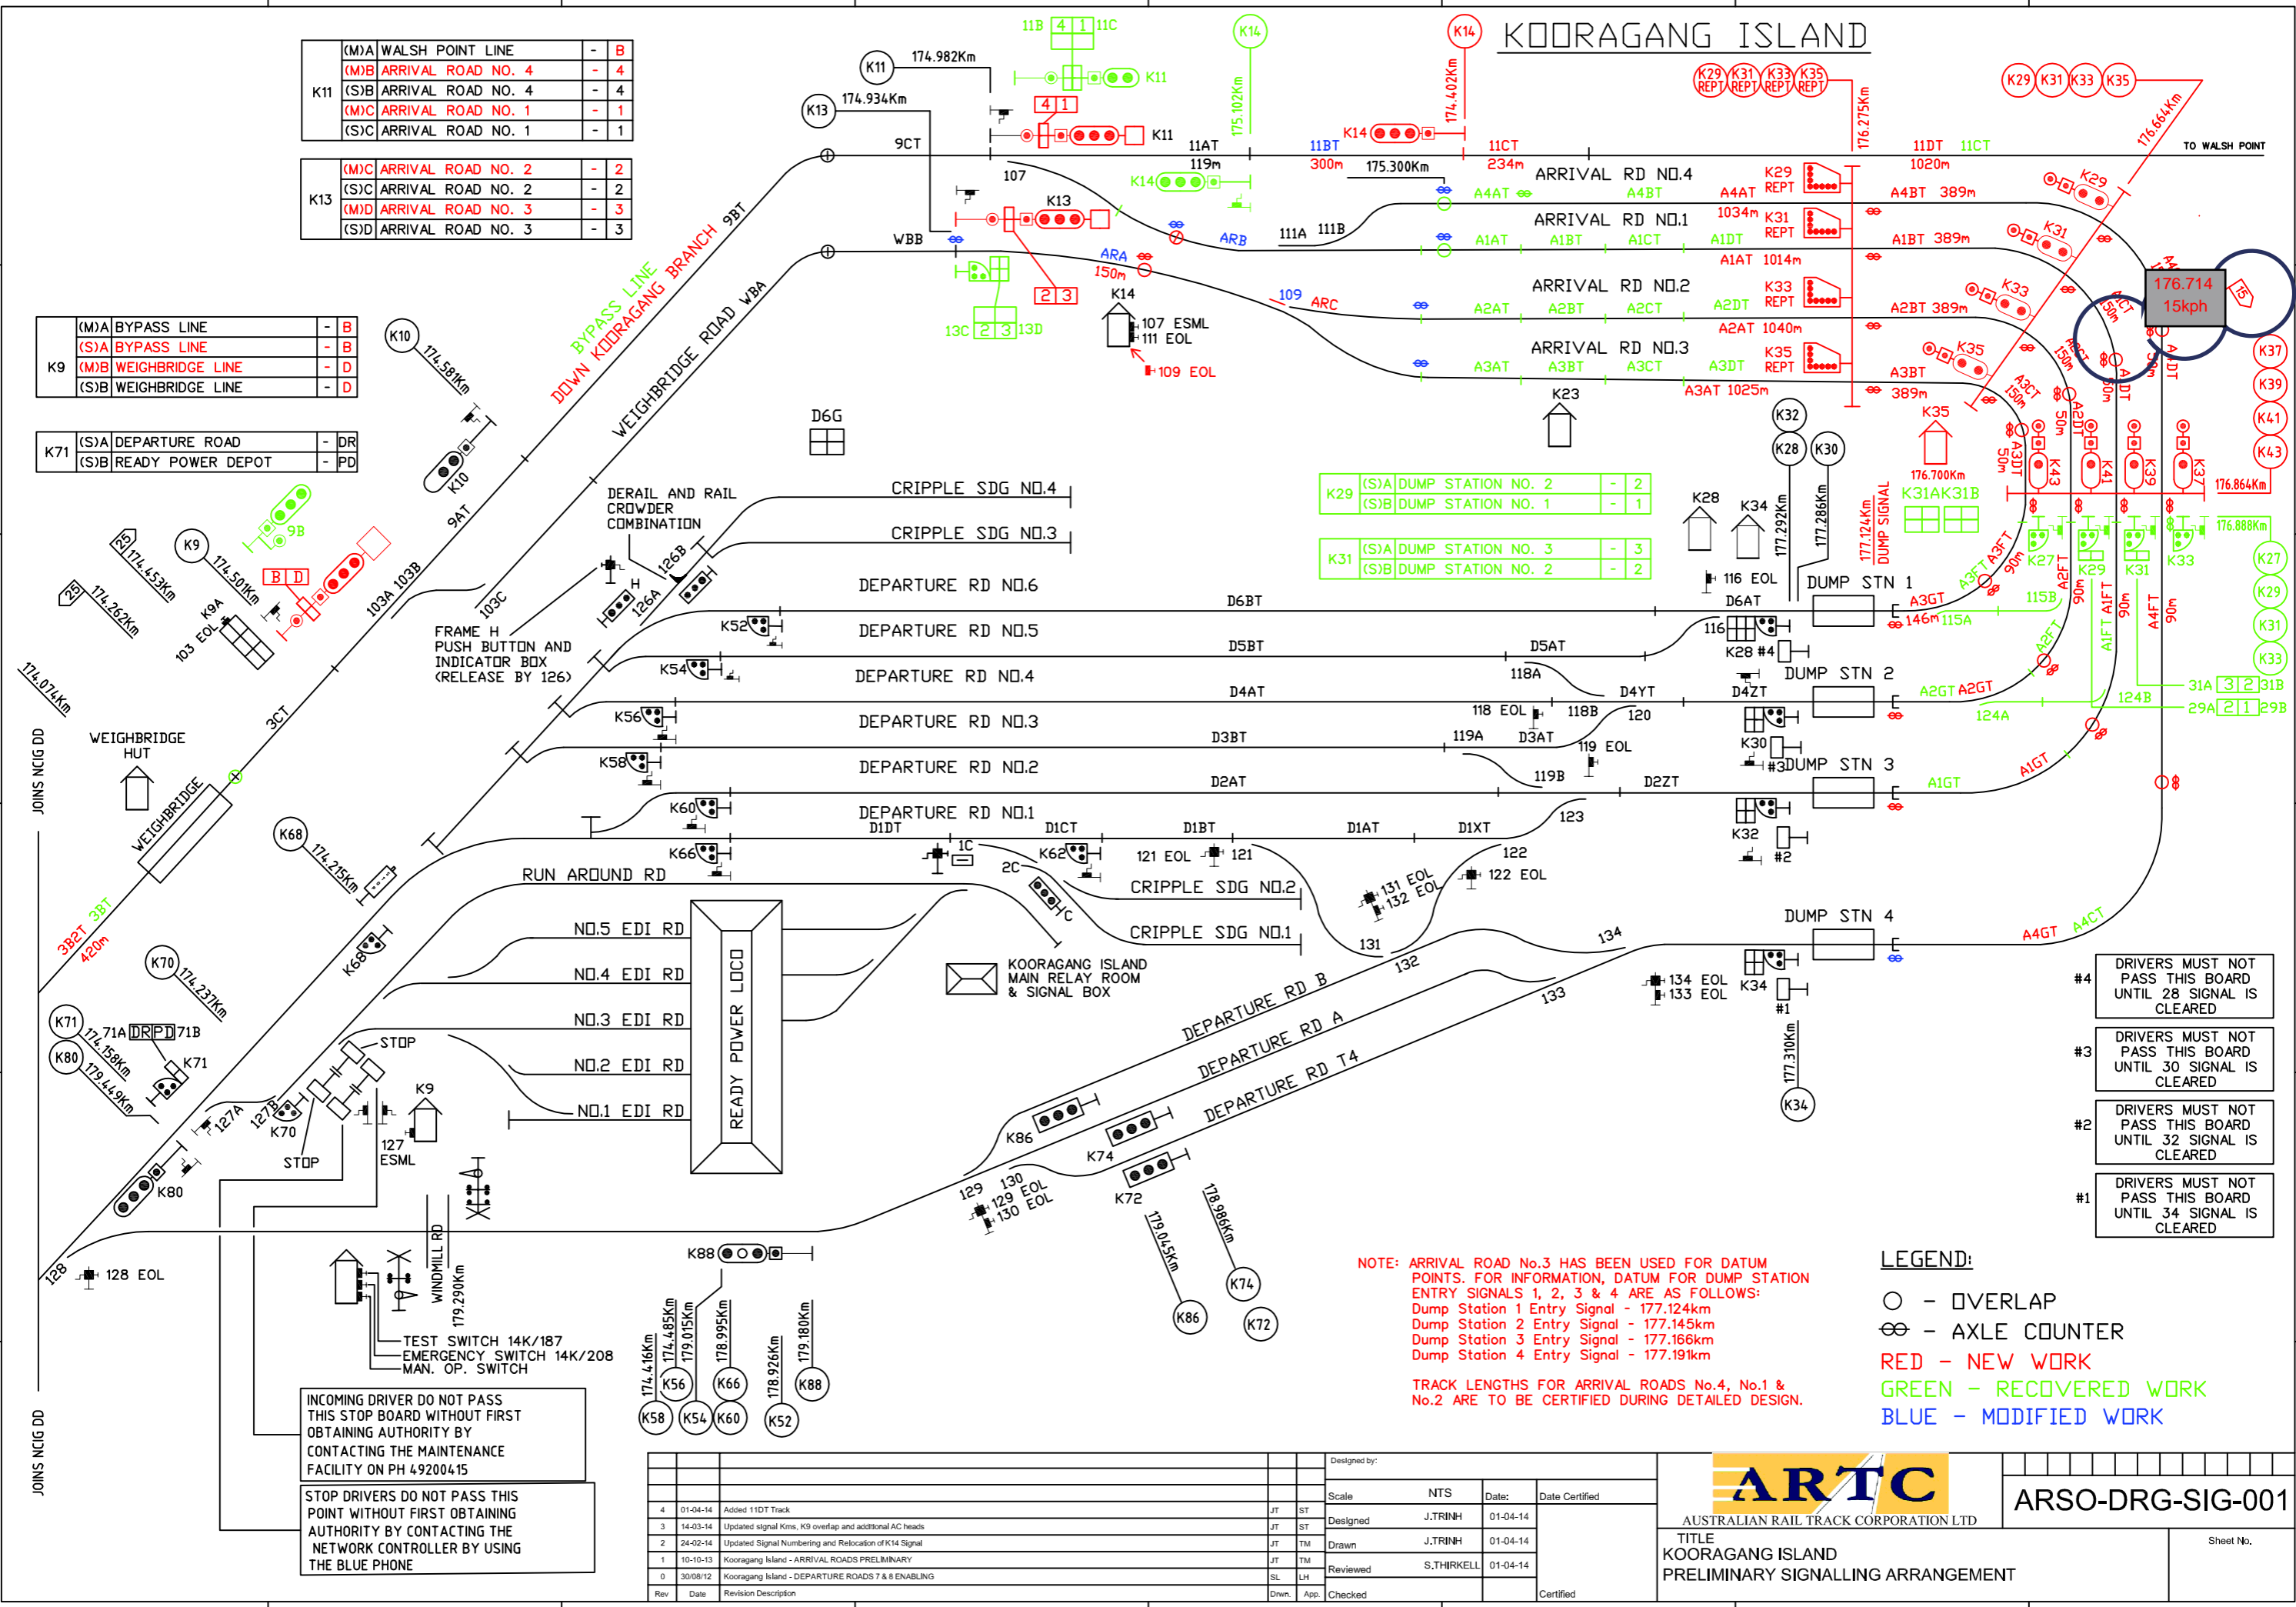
KOORAGANG ISLAND

| K11 | (M)A | WALSH POINT LINE | - | B |
|---|---|---|---|---|
| | (M)B | ARRIVAL ROAD NO. 4 | - | 4 |
| | (S)B | ARRIVAL ROAD NO. 4 | - | 4 |
| | (M)C | ARRIVAL ROAD NO. 1 | - | 1 |
| | (S)C | ARRIVAL ROAD NO. 1 | - | 1 |

| K13 | (M)C | ARRIVAL ROAD NO. 2 | - | 2 |
|---|---|---|---|---|
| | (S)C | ARRIVAL ROAD NO. 2 | - | 2 |
| | (M)D | ARRIVAL ROAD NO. 3 | - | 3 |
| | (S)D | ARRIVAL ROAD NO. 3 | - | 3 |

| K9 | (M)A | BYPASS LINE | - | B |
|---|---|---|---|---|
| | (S)A | BYPASS LINE | - | B |
| | (M)B | WEIGHBRIDGE LINE | - | D |
| | (S)B | WEIGHBRIDGE LINE | - | D |

| K71 | (S)A | DEPARTURE ROAD | - | DR |
|---|---|---|---|---|
| | (S)B | READY POWER DEPOT | - | PD |

| K29 | (S)A | DUMP STATION NO. 2 | - | 2 |
|---|---|---|---|---|
| | (S)B | DUMP STATION NO. 1 | - | 1 |

| K31 | (S)A | DUMP STATION NO. 3 | - | 3 |
|---|---|---|---|---|
| | (S)B | DUMP STATION NO. 2 | - | 2 |

K11 174.982Km K13 174.934Km 9CT WBB 11B 4 1 11C K14 175.102Km K14 174.402Km K11 4 1 11AT 119m 11BT 300m 175.300Km 11CT 234m 11DT 1020m 11CT TO WALSH POINT 176.275Km 176.664Km K29 REPT K31 REPT K33 REPT K35 REPT K29 K31 K33 K35
107 K13 K14 ARA 150m ARB 111A 111B 2 3 13C 2 3 13D K14 107 ESML 111 EOL 109 EOL 109 ARC
ARRIVAL RD NO.4 A4AT A4BT A4AT K29 REPT A4BT 389m 1034m
ARRIVAL RD NO.1 A1AT A1BT A1CT A1DT K31 REPT A1BT 389m A1AT 1014m
ARRIVAL RD NO.2 A2AT A2BT A2CT A2DT K33 REPT A2BT 389m A2AT 1040m
ARRIVAL RD NO.3 A3AT A3BT A3CT A3DT K35 REPT A3BT 389m A3AT 1025m
176.714 15kph 15 K37 K39 K41 K43 176.864Km 176.888Km K27 K29 K31 K33
K23 K35 176.700Km K31AK31B K32 K28 K30 177.292Km 177.286Km 177.124Km DUMP SIGNAL K28 K34
BYPASS LINE DOWN KOORAGANG BRANCH 9BT WEIGHBRIDGE ROAD WBA K10 174.581Km K10 9AT 103C 103A 103B K9 174.501Km 9B B D K9A 103 EOL 25 174.453Km 25 174.262Km 174.074Km 3CT WEIGHBRIDGE HUT WEIGHBRIDGE JOINS NCIG DD 3B2T 3BT 420m
D6G DERAIL AND RAIL CROWDER COMBINATION H 126B 126A FRAME H PUSH BUTTON AND INDICATOR BOX (RELEASE BY 126)
CRIPPLE SDG NO.4 CRIPPLE SDG NO.3
DEPARTURE RD NO.6 D6BT 116 EOL D6AT DUMP STN 1 A3GT 146m 115A 115B A3FT
K52 DEPARTURE RD NO.5 D5BT D5AT 116 K28 #4 DUMP STN 2 A2GT A2GT A2FT
K54 DEPARTURE RD NO.4 D4AT 118A D4YT D4ZT 124A 124B 31A 3 2 31B 29A 2 1 29B
K56 DEPARTURE RD NO.3 118 EOL 118B 120 K30
K58 DEPARTURE RD NO.2 D3BT 119A D3AT 119 EOL #3 DUMP STN 3 A1GT A1GT
D2AT 119B D2ZT
K60 DEPARTURE RD NO.1 D1DT D1CT D1BT D1AT D1XT 123 K32 #2
K66 1C K62 2C 121 EOL 121 122 122 EOL C
RUN AROUND RD CRIPPLE SDG NO.2 CRIPPLE SDG NO.1 131 EOL 132 EOL 131
K68 174.215Km K68 DUMP STN 4 A4GT A4CT 134 132 133 134 EOL 133 EOL K34 #1 177.310Km K34
NO.5 EDI RD NO.4 EDI RD NO.3 EDI RD NO.2 EDI RD NO.1 EDI RD READY POWER LOCO
KOORAGANG ISLAND MAIN RELAY ROOM & SIGNAL BOX
K70 174.237Km K71 71A DR PD 71B 174.158Km K71 K80 179.449Km STOP STOP K9 127A 127B K70 127 ESML K80 128 128 EOL
DEPARTURE RD B DEPARTURE RD A DEPARTURE RD T4 K86 K74 K72 129 130 129 EOL 130 EOL 179.045Km 178.986Km K86 K74 K72
K88 WINDMILL RD 179.290Km TEST SWITCH 14K/187 EMERGENCY SWITCH 14K/208 MAN. OP. SWITCH
174.416Km 174.485Km 179.015Km 178.995Km 178.926Km 179.180Km K56 K66 K88 K58 K54 K60 K52

#4 DRIVERS MUST NOT PASS THIS BOARD UNTIL 28 SIGNAL IS CLEARED
#3 DRIVERS MUST NOT PASS THIS BOARD UNTIL 30 SIGNAL IS CLEARED
#2 DRIVERS MUST NOT PASS THIS BOARD UNTIL 32 SIGNAL IS CLEARED
#1 DRIVERS MUST NOT PASS THIS BOARD UNTIL 34 SIGNAL IS CLEARED

NOTE: ARRIVAL ROAD No.3 HAS BEEN USED FOR DATUM POINTS. FOR INFORMATION, DATUM FOR DUMP STATION ENTRY SIGNALS 1, 2, 3 & 4 ARE AS FOLLOWS:
Dump Station 1 Entry Signal - 177.124km
Dump Station 2 Entry Signal - 177.145km
Dump Station 3 Entry Signal - 177.166km
Dump Station 4 Entry Signal - 177.191km

TRACK LENGTHS FOR ARRIVAL ROADS No.4, No.1 & No.2 ARE TO BE CERTIFIED DURING DETAILED DESIGN.

LEGEND:
- OVERLAP
- AXLE COUNTER
RED - NEW WORK
GREEN - RECOVERED WORK
BLUE - MODIFIED WORK

INCOMING DRIVER DO NOT PASS THIS STOP BOARD WITHOUT FIRST OBTAINING AUTHORITY BY CONTACTING THE MAINTENANCE FACILITY ON PH 49200415

STOP DRIVERS DO NOT PASS THIS POINT WITHOUT FIRST OBTAINING AUTHORITY BY CONTACTING THE NETWORK CONTROLLER BY USING THE BLUE PHONE

JOINS NCIG DD

| Rev | Date | Revision Description | Drwn. | App. |
|---|---|---|---|---|
| 4 | 01-04-14 | Added 11DT Track | JT | ST |
| 3 | 14-03-14 | Updated signal Kms, K9 overlap and additional AC heads | JT | ST |
| 2 | 24-02-14 | Updated Signal Numbering and Relocation of K14 Signal | JT | TM |
| 1 | 10-10-13 | Kooragang Island - ARRIVAL ROADS PRELIMINARY | JT | TM |
| 0 | 30/08/12 | Kooragang Island - DEPARTURE ROADS 7 & 8 ENABLING | SL | LH |

Designed by:
Scale NTS Date: Date Certified
Designed J.TRINH 01-04-14
Drawn J.TRINH 01-04-14
Reviewed S.THIRKELL 01-04-14
Checked Certified

ARTC AUSTRALIAN RAIL TRACK CORPORATION LTD
ARSO-DRG-SIG-001
TITLE
KOORAGANG ISLAND
PRELIMINARY SIGNALLING ARRANGEMENT
Sheet No.